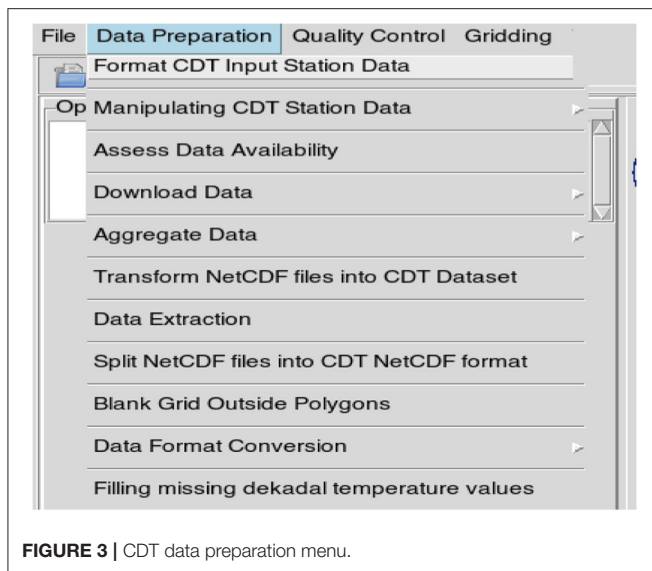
File Data Preparation Quality Control Gridding

Format CDT Input Station Data

Op Manipulating CDT Station Data

Assess Data Availability

Download Data

Aggregate Data

Transform NetCDF files into CDT Dataset

Data Extraction

Split NetCDF files into CDT NetCDF format

Blank Grid Outside Polygons

Data Format Conversion

Filling missing dekadal temperature values

FIGURE 3 | CDT data preparation menu.